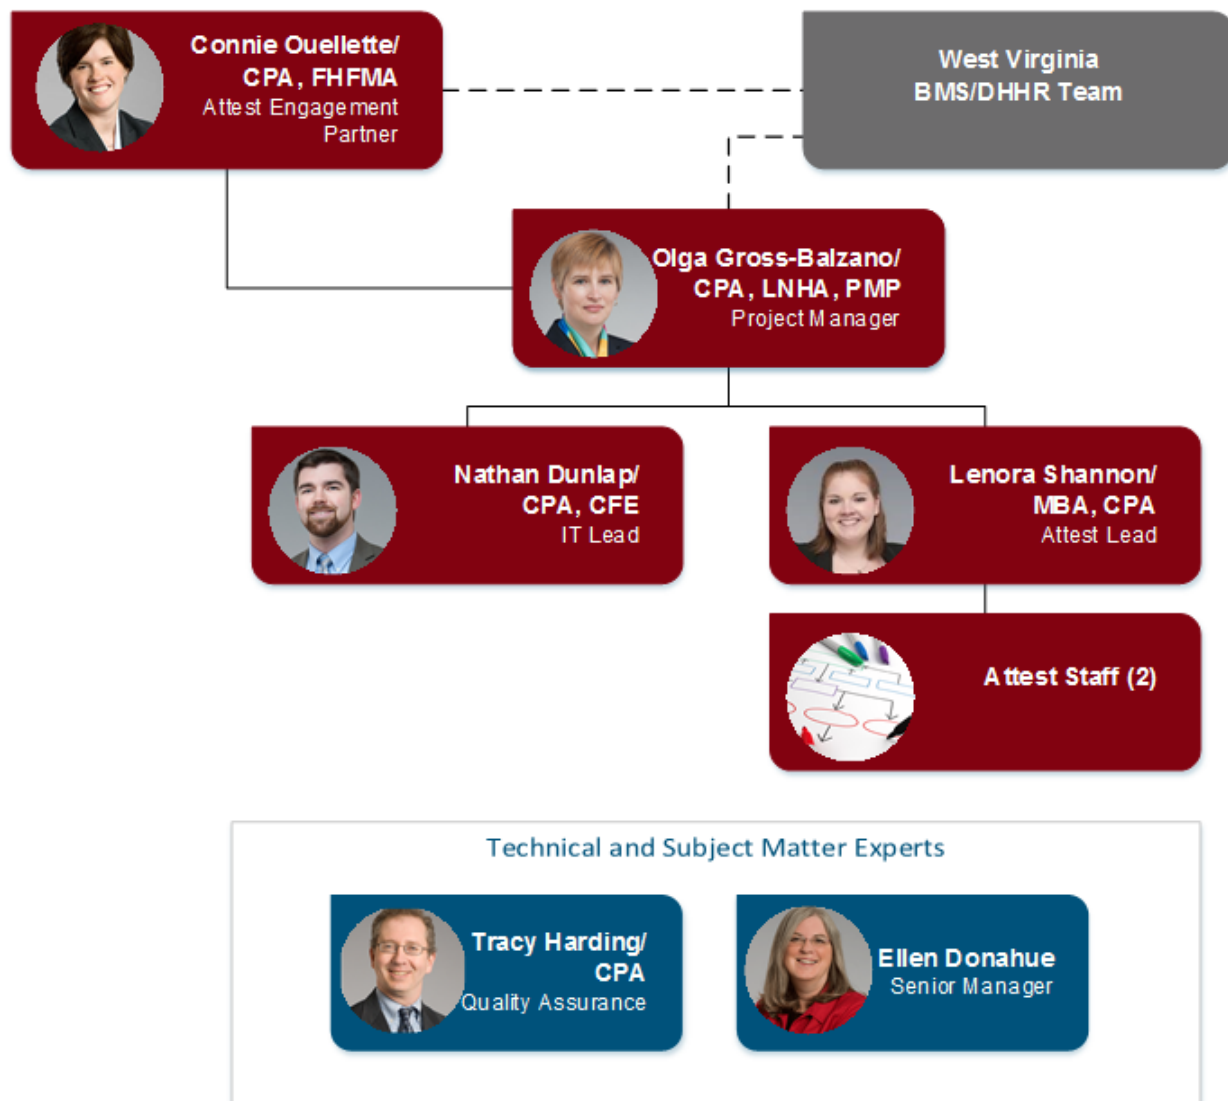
Connie Ouellette/
CPA, FHFMA
Attest Engagement Partner

West Virginia
BMS/DHHR Team

Olga Gross-Balzano/
CPA, LNHA, PMP
Project Manager

Nathan Dunlap/
CPA, CFE
IT Lead

Lenora Shannon/
MBA, CPA
Attest Lead

Attest Staff (2)

Technical and Subject Matter Experts

Tracy Harding/
CPA
Quality Assurance

Ellen Donahue
Senior Manager